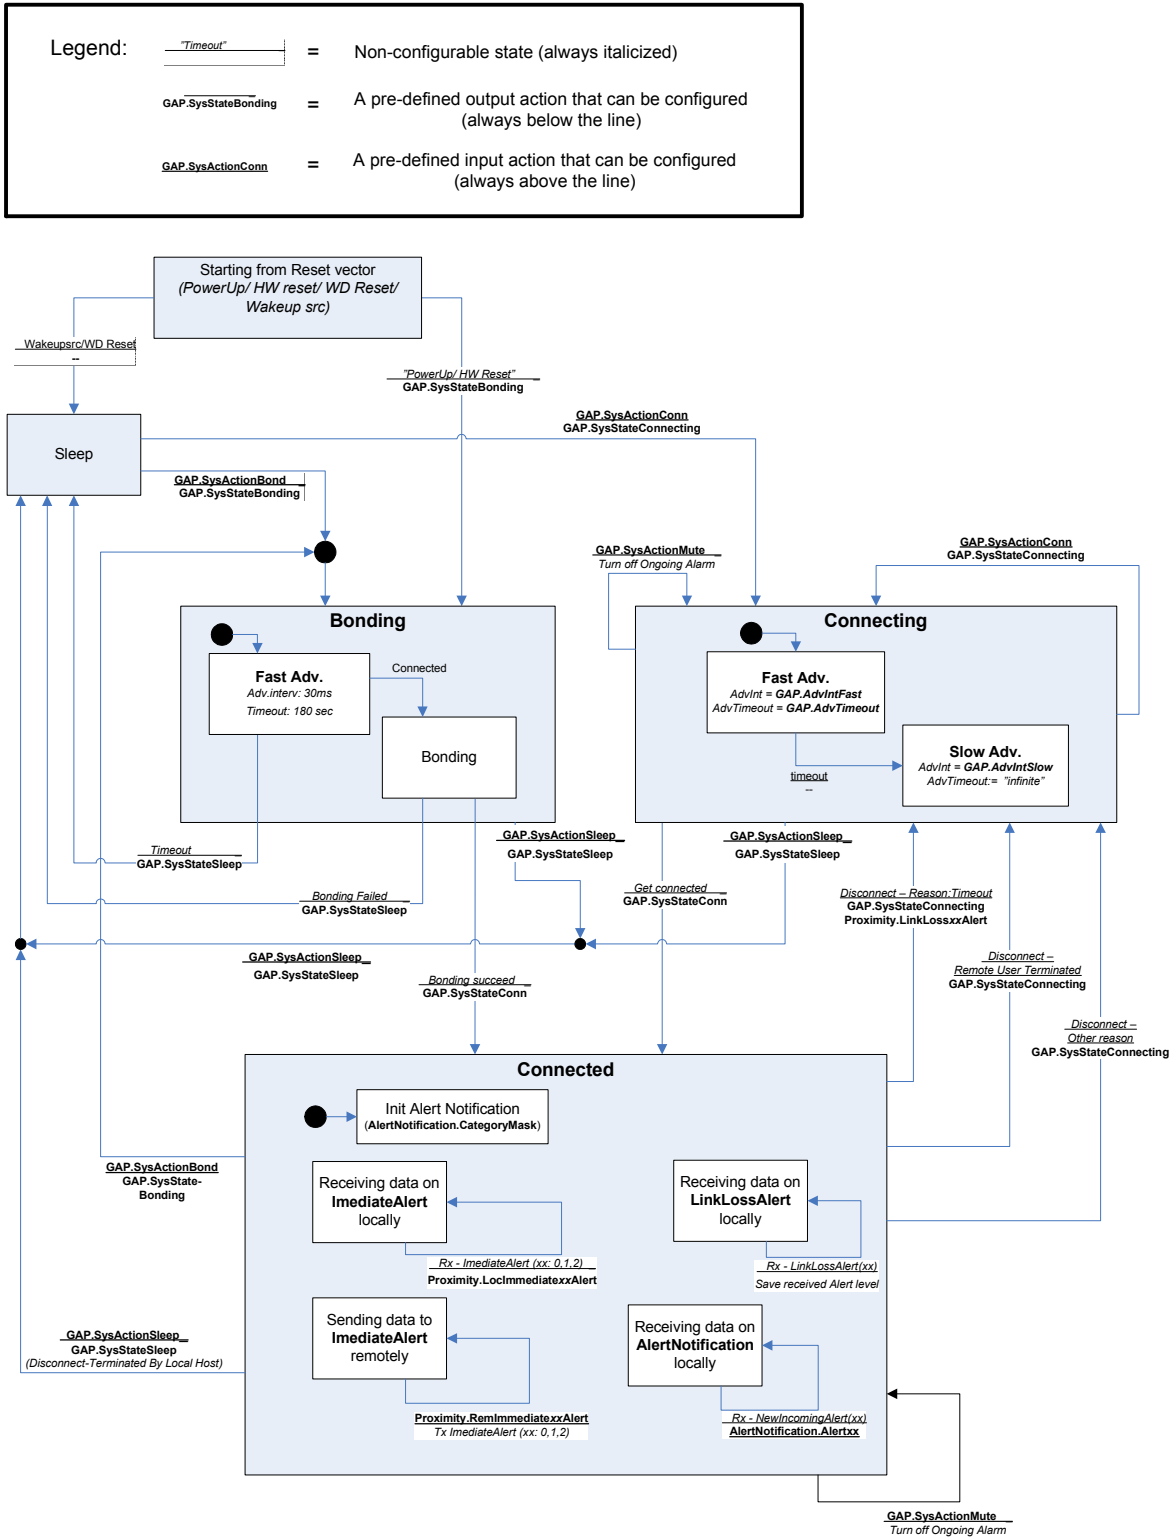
Legend: "Timeout" = Non-configurable state (always italicized)

GAP.SysStateBonding = A pre-defined output action that can be configured (always below the line)

GAP.SysActionConn = A pre-defined input action that can be configured (always above the line)

Starting from Reset vector
(PowerUp/ HW reset/ WD Reset/ Wakeup src)

Wakeupsrc/WD Reset
--

"PowerUp/ HW Reset"
GAP.SysStateBonding

Sleep

GAP.SysActionConn
GAP.SysStateConnecting

GAP.SysActionBond
GAP.SysStateBonding

GAP.SysActionMute
Turn off Ongoing Alarm

GAP.SysActionConn
GAP.SysStateConnecting

Bonding

Fast Adv.
Adv.interv: 30ms
Timeout: 180 sec

Connected

Bonding

Connecting

Fast Adv.
AdvInt = GAP.AdvIntFast
AdvTimeout = GAP.AdvTimeout

Slow Adv.
AdvInt = GAP.AdvIntSlow
AdvTimeout:= "infinite"

timeout
--

Timeout
GAP.SysStateSleep

Bonding Failed
GAP.SysStateSleep

GAP.SysActionSleep
GAP.SysStateSleep

GAP.SysActionSleep
GAP.SysStateSleep

Get connected
GAP.SysStateConn

Disconnect – Reason:Timeout
GAP.SysStateConnecting
Proximity.LinkLossxxAlert

GAP.SysActionSleep
GAP.SysStateSleep

Bonding succeed
GAP.SysStateConn

Disconnect –
Remote User Terminated
GAP.SysStateConnecting

Disconnect –
Other reason
GAP.SysStateConnecting

Connected

Init Alert Notification
(AlertNotification.CategoryMask)

GAP.SysActionBond
GAP.SysState-
Bonding

Receiving data on
ImediateAlert
locally

Rx - ImediateAlert (xx: 0,1,2)
Proximity.LocImmediatexxAlert

Receiving data on
LinkLossAlert
locally

Rx - LinkLossAlert(xx)
Save received Alert level

GAP.SysActionSleep
GAP.SysStateSleep
(Disconnect-Terminated By Local Host)

Sending data to
ImediateAlert
remotely

Proximity.RemImmediatexxAlert
Tx ImediateAlert (xx: 0,1,2)

Receiving data on
AlertNotification
locally

Rx - NewIncomingAlert(xx)
AlertNotification.Alertxx

GAP.SysActionMute
Turn off Ongoing Alarm